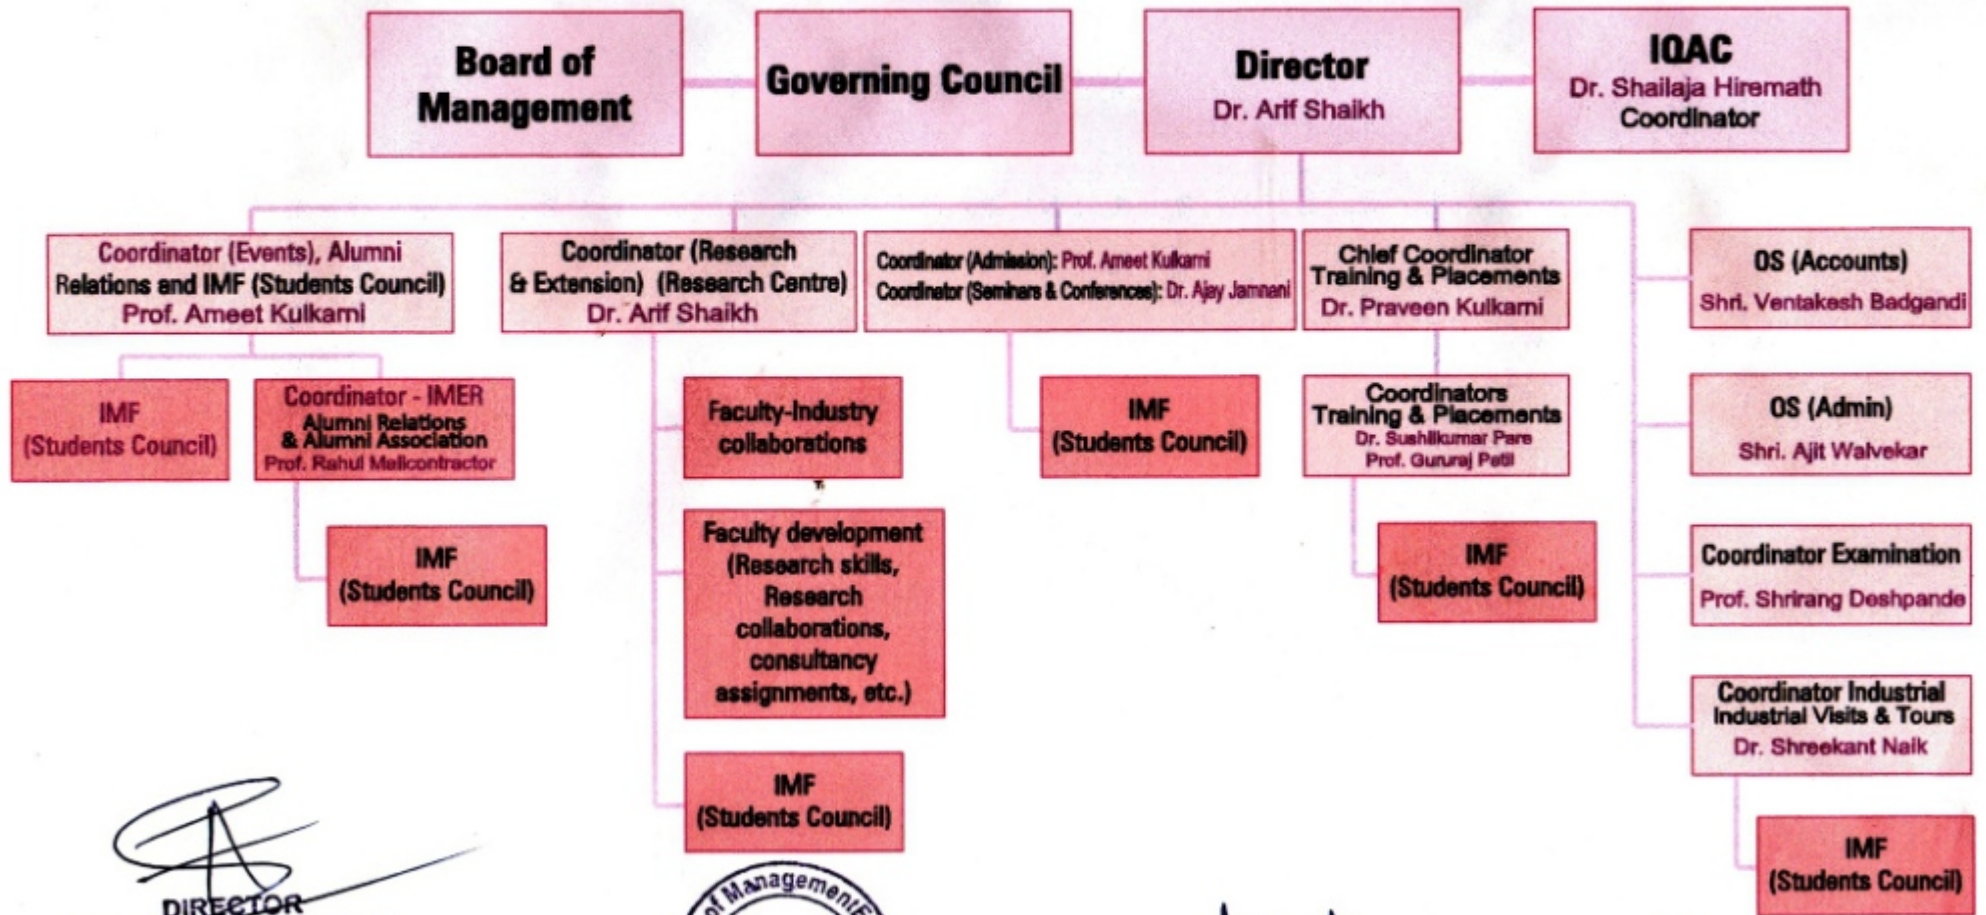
Board of Management

Governing Council

Director
Dr. Arif Shaikh

IQAC
Dr. Shailaja Hiremath
Coordinator

Coordinator (Events), Alumni Relations and IMF (Students Council)
Prof. Ameet Kulkarni

Coordinator (Research & Extension) (Research Centre)
Dr. Arif Shaikh

Coordinator (Admission): Prof. Ameet Kulkarni
Coordinator (Seminars & Conferences): Dr. Ajay Jamnani

Chief Coordinator Training & Placements
Dr. Praveen Kulkarni

OS (Accounts)
Shri. Ventakesh Badgandi

IMF
(Students Council)

Coordinator - IMER
Alumni Relations & Alumni Association
Prof. Rahul Mailcontractor

Faculty-Industry collaborations

IMF
(Students Council)

Coordinators Training & Placements
Dr. Sushilkumar Pare
Prof. Gururaj Patil

OS (Admin)
Shri. Ajit Walvekar

IMF
(Students Council)

Faculty development (Research skills, Research collaborations, consultancy assignments, etc.)

IMF
(Students Council)

Coordinator Examination
Prof. Shrirang Deshpande

Coordinator Industrial
Industrial Visits & Tours
Dr. Shreekant Naik

IMF
(Students Council)

IMF
(Students Council)

DIRECTOR

Managemen